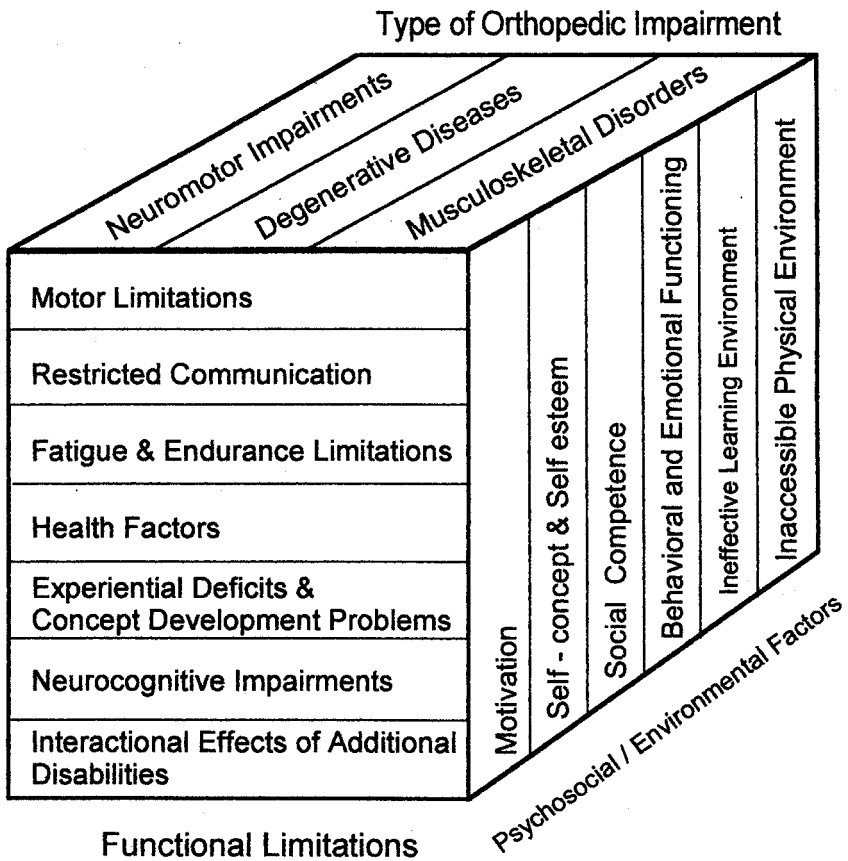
Type of Orthopedic Impairment

Neuromotor Impairments

Degenerative Diseases

Musculoskeletal Disorders

Motor Limitations

Restricted Communication

Fatigue & Endurance Limitations

Health Factors

Experiential Deficits & Concept Development Problems

Neurocognitive Impairments

Interactional Effects of Additional Disabilities

Motivation

Self - concept & Self esteem

Social Competence

Behavioral and Emotional Functioning

Ineffective Learning Environment

Inaccessible Physical Environment

Psychosocial / Environmental Factors

Functional Limitations